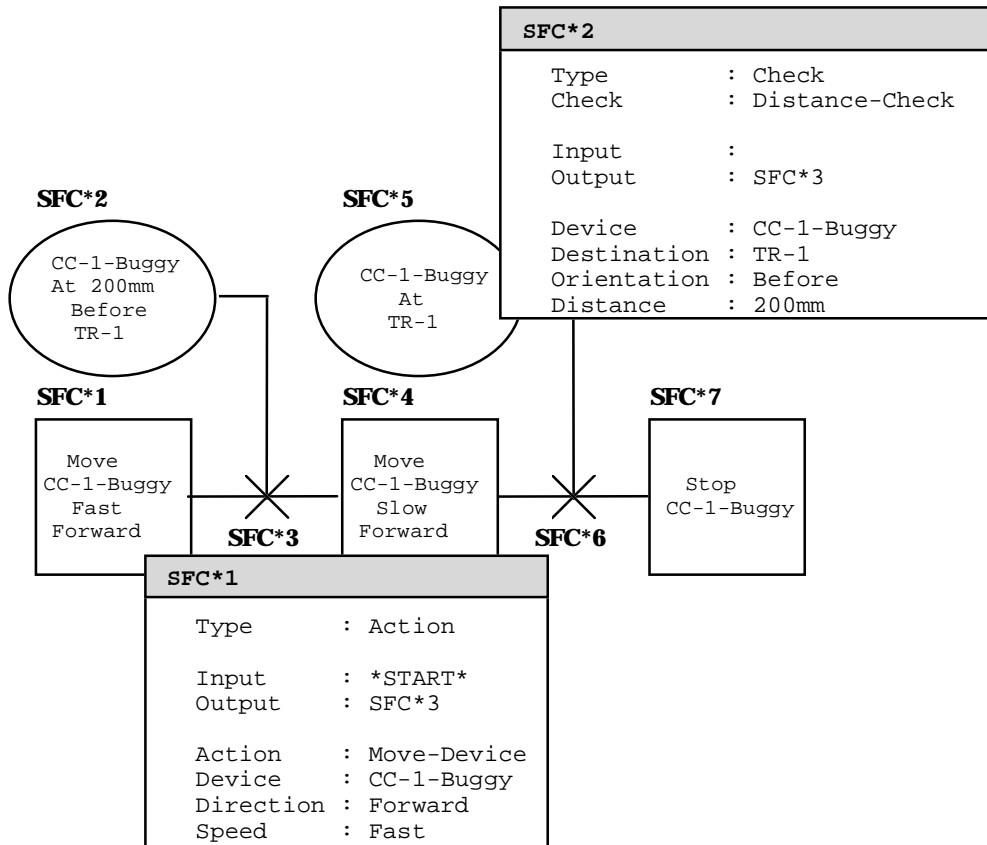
SFC*2

Type : Check
Check : Distance-Check

Input :
Output : SFC*3

Device : CC-1-Buggy
Destination : TR-1
Orientation : Before
Distance : 200mm

SFC*2

CC-1-Buggy At 200mm Before TR-1

SFC*5

CC-1-Buggy At TR-1

SFC*1

Move CC-1-Buggy Fast Forward

SFC*3

SFC*4

Move CC-1-Buggy Slow Forward

SFC*6

SFC*7

Stop CC-1-Buggy

SFC*1

Type : Action

Input : *START*
Output : SFC*3

Action : Move-Device
Device : CC-1-Buggy
Direction : Forward
Speed : Fast